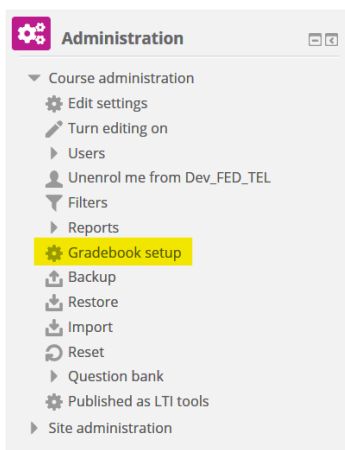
Administration

Course administration
Edit settings
Turn editing on
Users
Unenrol me from Dev_FED_TEL
Filters
Reports
Gradebook setup
Backup
Restore
Import
Reset
Question bank
Published as LTI tools
Site administration